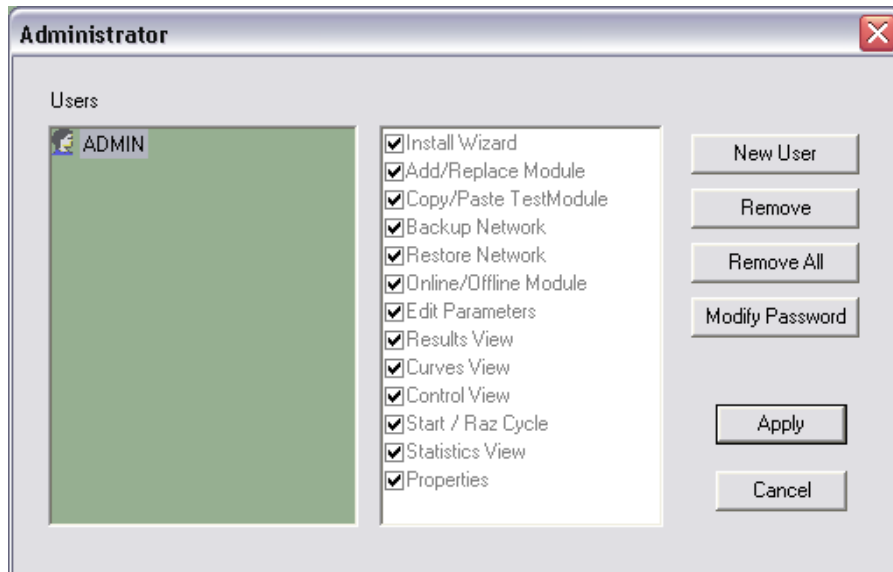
Administrator

Users

ADMIN

☑ Install Wizard
☑ Add/Replace Module
☑ Copy/Paste TestModule
☑ Backup Network
☑ Restore Network
☑ Online/Offline Module
☑ Edit Parameters
☑ Results View
☑ Curves View
☑ Control View
☑ Start / Raz Cycle
☑ Statistics View
☑ Properties

New User
Remove
Remove All
Modify Password
Apply
Cancel